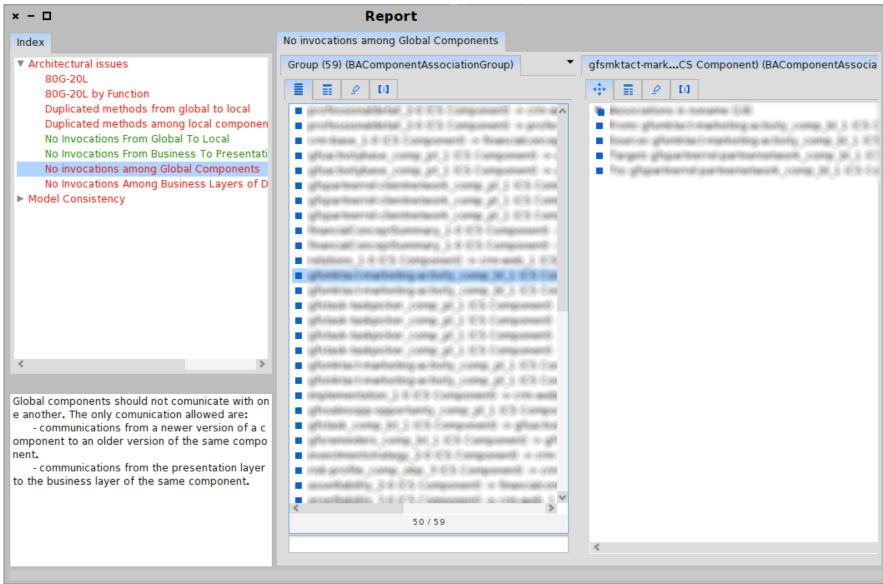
Report

Index

Architectural issues
80G-20L
80G-20L by Function
Duplicated methods from global to local
Duplicated methods among local componen
No Invocations From Global To Local
No Invocations From Business To Presentati
No invocations among Global Components
No Invocations Among Business Layers of D
Model Consistency

Global components should not comunicate with one another. The only comunication allowed are:
- communications from a newer version of a component to an older version of the same component.
- communications from the presentation layer to the business layer of the same component.

No invocations among Global Components

Group (59) (BAComponentAssociationGroup)

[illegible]

50 / 59

gfsmktact-mark...CS Component) (BAComponentAssocia

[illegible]